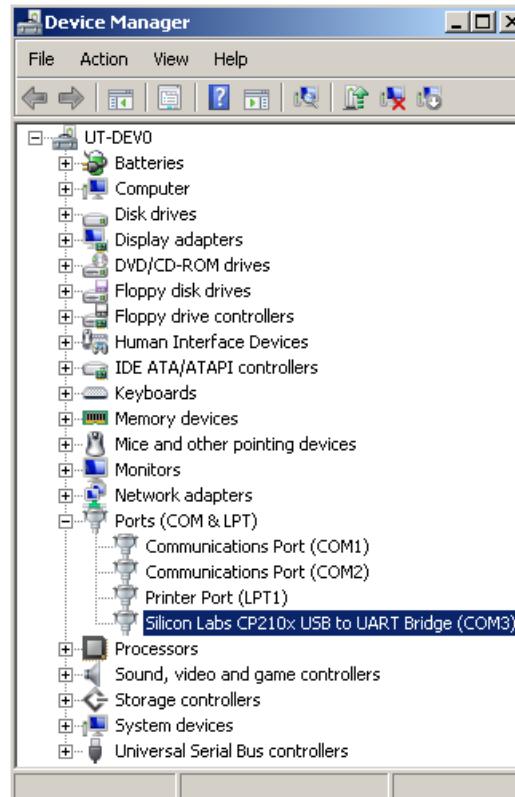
Device Manager

File Action View Help

UT-DEV0
Batteries
Computer
Disk drives
Display adapters
DVD/CD-ROM drives
Floppy disk drives
Floppy drive controllers
Human Interface Devices
IDE ATA/ATAPI controllers
Keyboards
Memory devices
Mice and other pointing devices
Monitors
Network adapters
Ports (COM & LPT)
Communications Port (COM1)
Communications Port (COM2)
Printer Port (LPT1)
Silicon Labs CP210x USB to UART Bridge (COM3)
Processors
Sound, video and game controllers
Storage controllers
System devices
Universal Serial Bus controllers